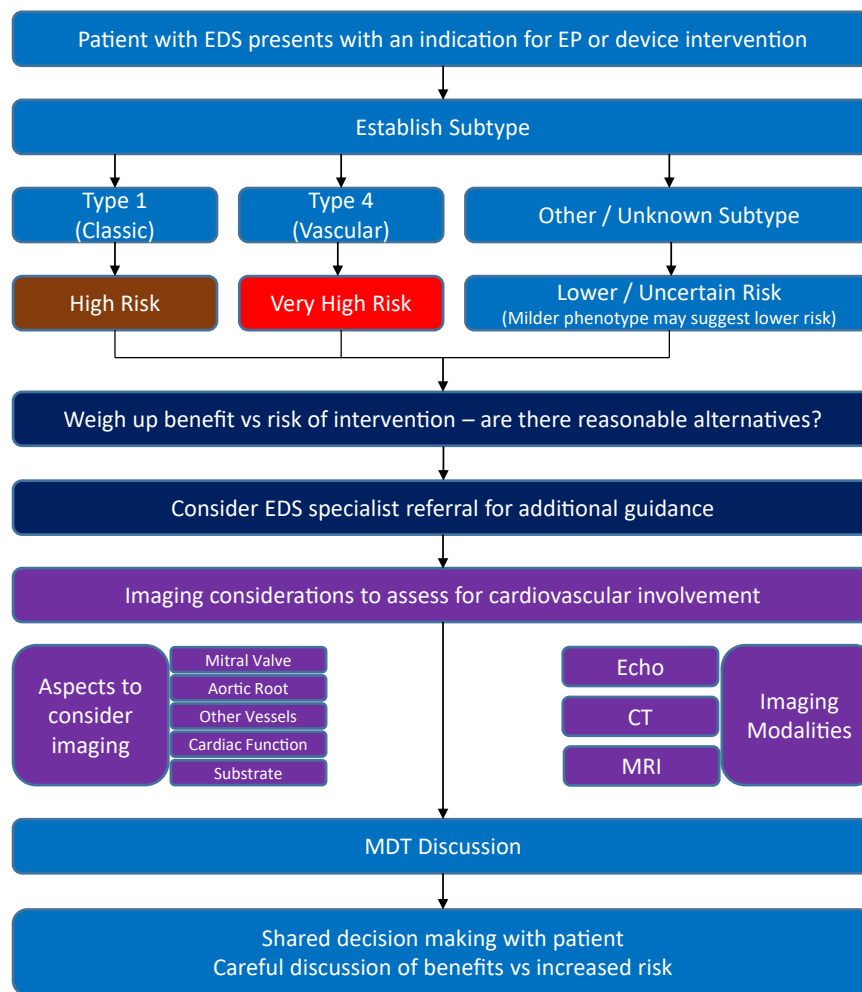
Patient with EDS presents with an indication for EP or device intervention

Establish Subtype

Type 1 (Classic)

Type 4 (Vascular)

Other / Unknown Subtype

High Risk

Very High Risk

Lower / Uncertain Risk
(Milder phenotype may suggest lower risk)

Weigh up benefit vs risk of intervention – are there reasonable alternatives?

Consider EDS specialist referral for additional guidance

Imaging considerations to assess for cardiovascular involvement

Aspects to consider imaging

Mitral Valve
Aortic Root
Other Vessels
Cardiac Function
Substrate

Echo
CT
MRI

Imaging Modalities

MDT Discussion

Shared decision making with patient
Careful discussion of benefits vs increased risk